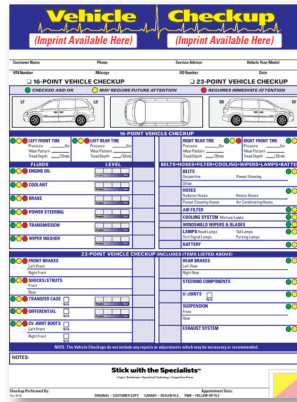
Vehicle Checkup

(Imprint Available Here) (Imprint Available Here)

Customer Name Phone Service Advisor Vehicle Year/Model

VIN Number Mileage RO Number Date

16-POINT VEHICLE CHECKUP 23-POINT VEHICLE CHECKUP

CHECKED AND OK MAY REQUIRE FUTURE ATTENTION REQUIRES IMMEDIATE ATTENTION

LF LR RF RR

16-POINT VEHICLE CHECKUP

LEFT FRONT TIRE Pressure Wear Pattern Tread Depth
LEFT REAR TIRE Pressure Wear Pattern Tread Depth
RIGHT REAR TIRE Pressure Wear Pattern Tread Depth
RIGHT FRONT TIRE Pressure Wear Pattern Tread Depth

FLUIDS LEVEL BELTS•HOSES•FILTER•COOLING•WIPERS•LAMPS•BATTERY

ENGINE OIL
COOLANT
BRAKE
POWER STEERING
TRANSMISSION
WIPER WASHER

BELTS Serpentine Power Steering Other
HOSES Radiator Hoses Heater Hoses Power Steering Hoses Air Conditioning Hoses
AIR FILTER
COOLING SYSTEM Mixture Leaks
WINDSHIELD WIPERS & BLADES
LAMPS Head Lamps Tail Lamps Turn Signal Lamps Parking Lamps
BATTERY

23-POINT VEHICLE CHECKUP INCLUDES (ITEMS LISTED ABOVE)

FRONT BRAKES Left Front Right Front
SHOCKS/STRUTS Front Rear
TRANSFER CASE
DIFFERENTIAL Front Rear
CV JOINT BOOTS Left Front Right Front

REAR BRAKES Left Rear Right Rear
STEERING COMPONENTS
U-JOINTS
SUSPENSION Front Rear
EXHAUST SYSTEM

NOTE: The Vehicle Checkup do not include any repairs or adjustments which may be necessary or recommended.

NOTES:

Stick with the Specialists™

Checkup Performed By: Appointment Date:

ORIGINAL - CUSTOMER COPY CANARY - DEALER FILE PINK - FOLLOW UP FILE